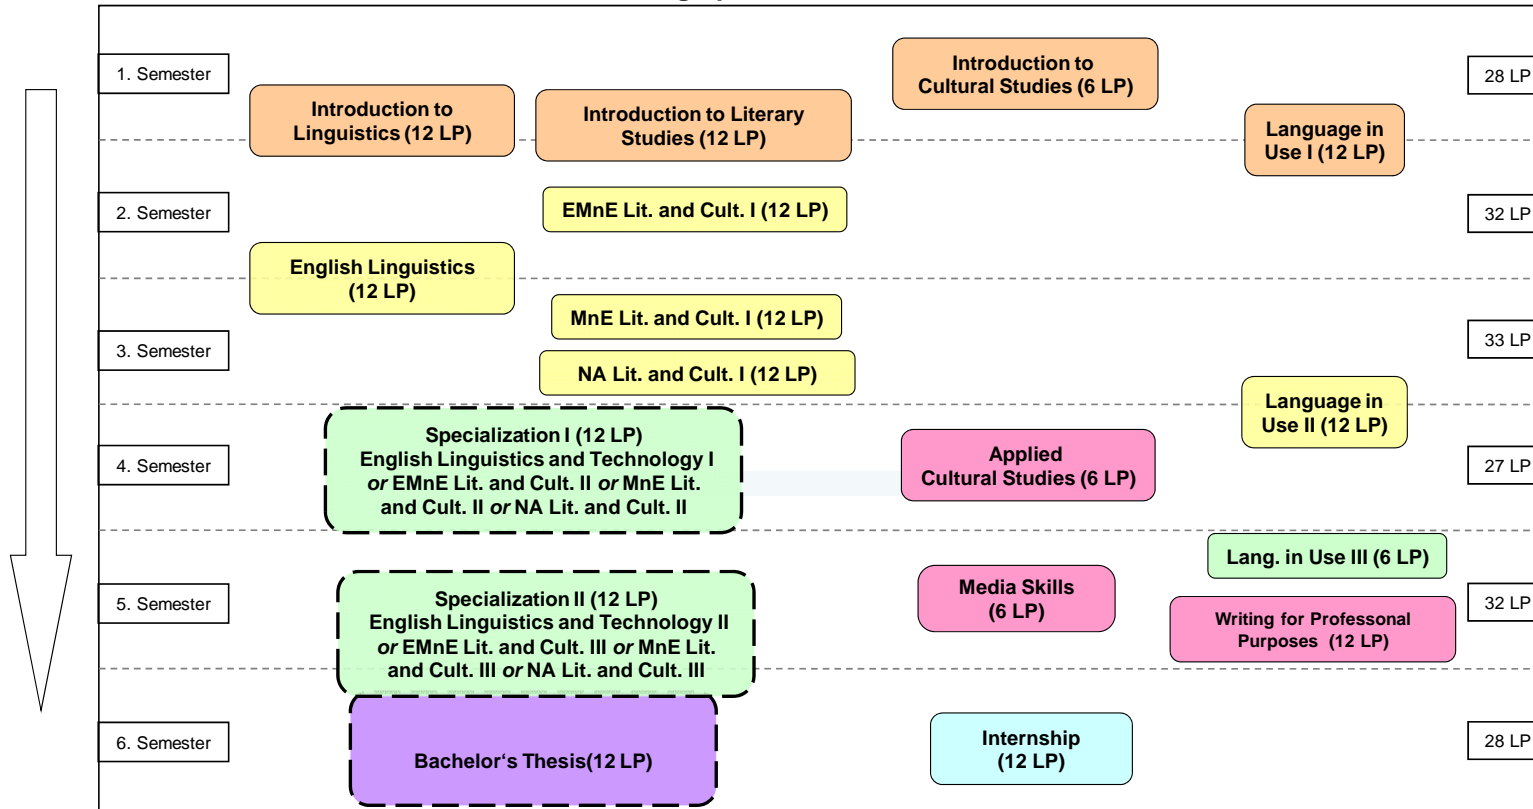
1. Semester

Introduction to Linguistics (12 LP)

Introduction to Literary Studies (12 LP)

Introduction to Cultural Studies (6 LP)

Language in Use I (12 LP)

28 LP

2. Semester

EMnE Lit. and Cult. I (12 LP)

English Linguistics (12 LP)

32 LP

MnE Lit. and Cult. I (12 LP)

3. Semester

NA Lit. and Cult. I (12 LP)

33 LP

Language in Use II (12 LP)

4. Semester

Specialization I (12 LP) English Linguistics and Technology I *or* EMnE Lit. and Cult. II *or* MnE Lit. and Cult. II *or* NA Lit. and Cult. II

Applied Cultural Studies (6 LP)

27 LP

Lang. in Use III (6 LP)

5. Semester

Specialization II (12 LP) English Linguistics and Technology II *or* EMnE Lit. and Cult. III *or* MnE Lit. and Cult. III *or* NA Lit. and Cult. III

Media Skills (6 LP)

Writing for Professonal Purposes (12 LP)

32 LP

6. Semester

Bachelor's Thesis(12 LP)

Internship (12 LP)

28 LP